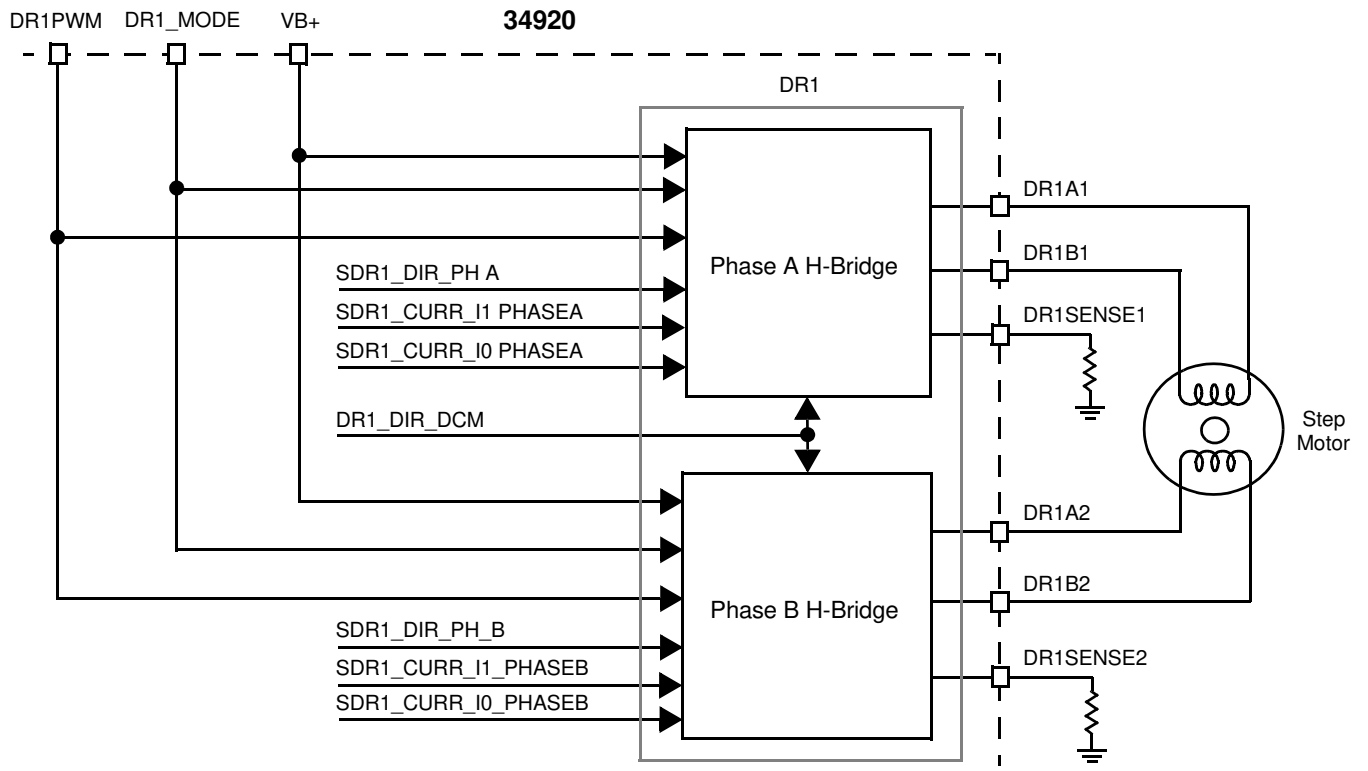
DR1PWM DR1_MODE VB+

34920

DR1

Phase A H-Bridge

SDR1_DIR_PH A
SDR1_CURR_I1 PHASEA
SDR1_CURR_I0 PHASEA

DR1_DIR_DCM

Phase B H-Bridge

SDR1_DIR_PH_B
SDR1_CURR_I1_PHASEB
SDR1_CURR_I0_PHASEB

DR1A1
DR1B1
DR1SENSE1
DR1A2
DR1B2
DR1SENSE2

Step Motor